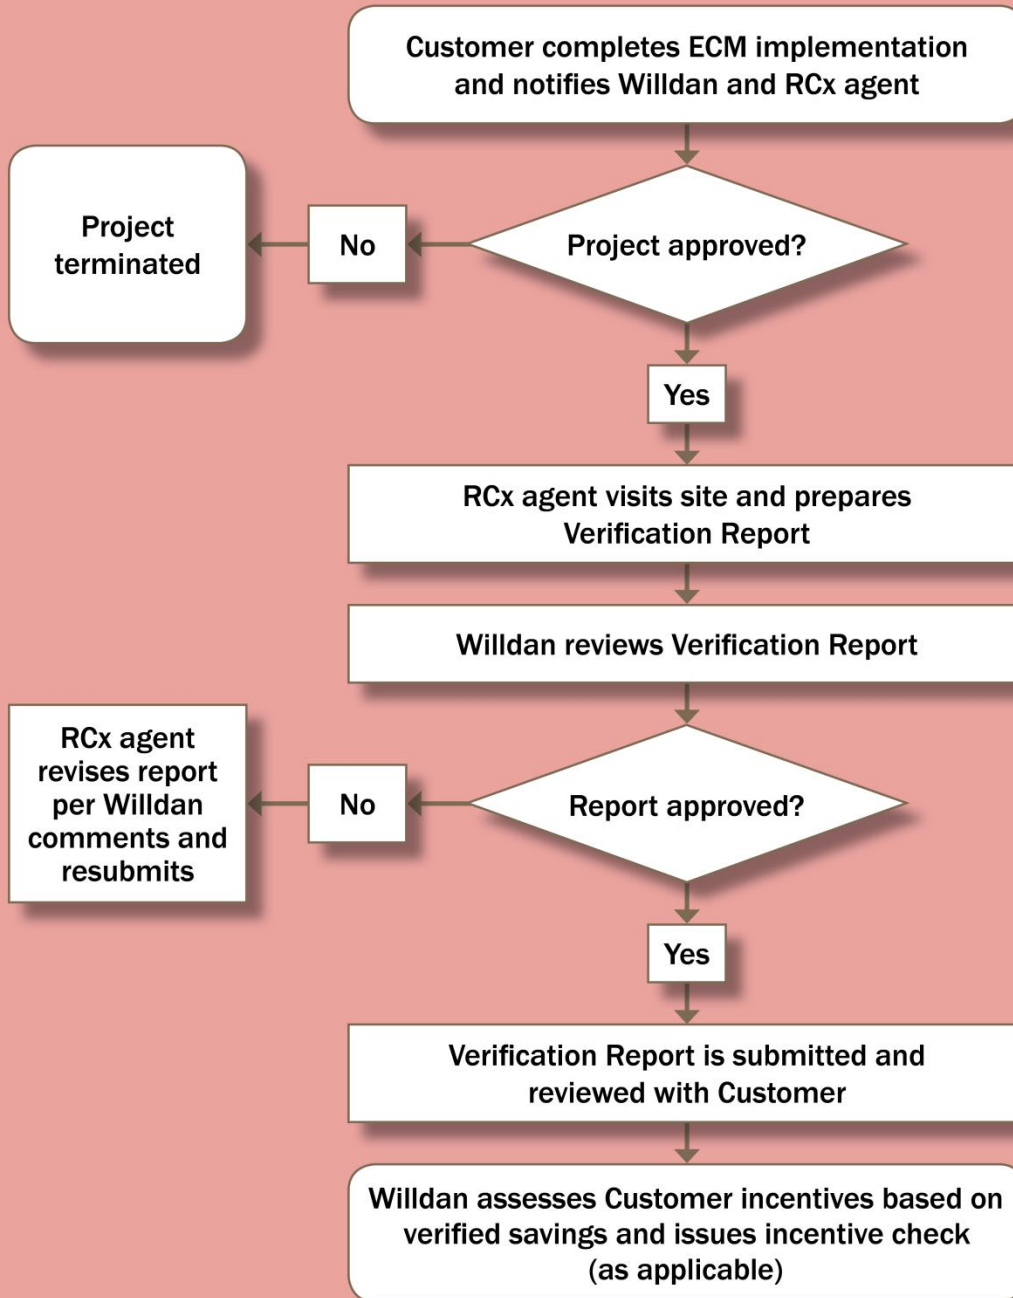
Customer completes ECM implementation and notifies Willdan and RCx agent

Project approved?

No

Project terminated

Yes

RCx agent visits site and prepares Verification Report

Willdan reviews Verification Report

Report approved?

No

RCx agent revises report per Willdan comments and resubmits

Yes

Verification Report is submitted and reviewed with Customer

Willdan assesses Customer incentives based on verified savings and issues incentive check (as applicable)